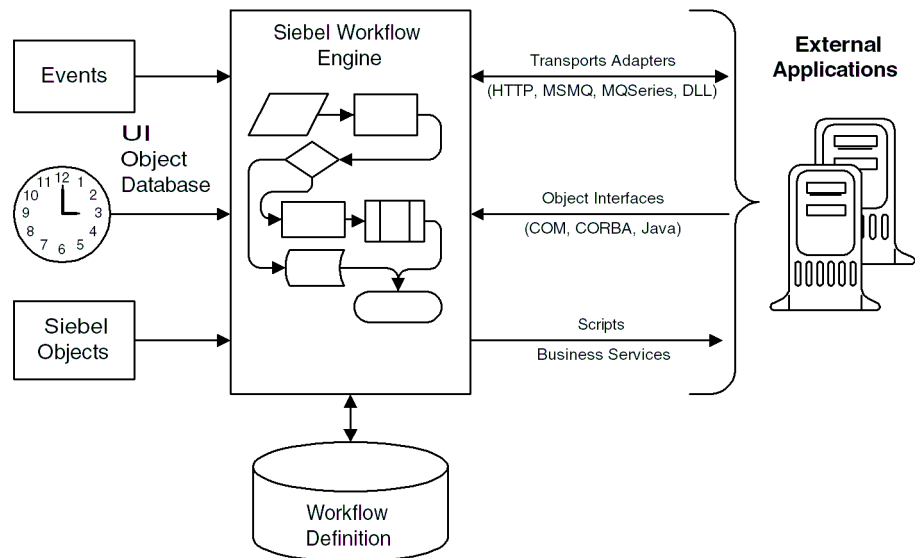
Events

UI
Object
Database

11 12 1
10 2
9 3
8 4
7 6 5

Siebel
Objects

Siebel Workflow
Engine

Transports Adapters
(HTTP, MSMQ, MQSeries, DLL)

Object Interfaces
(COM, CORBA, Java)

Scripts
Business Services

External
Applications

Workflow
Definition